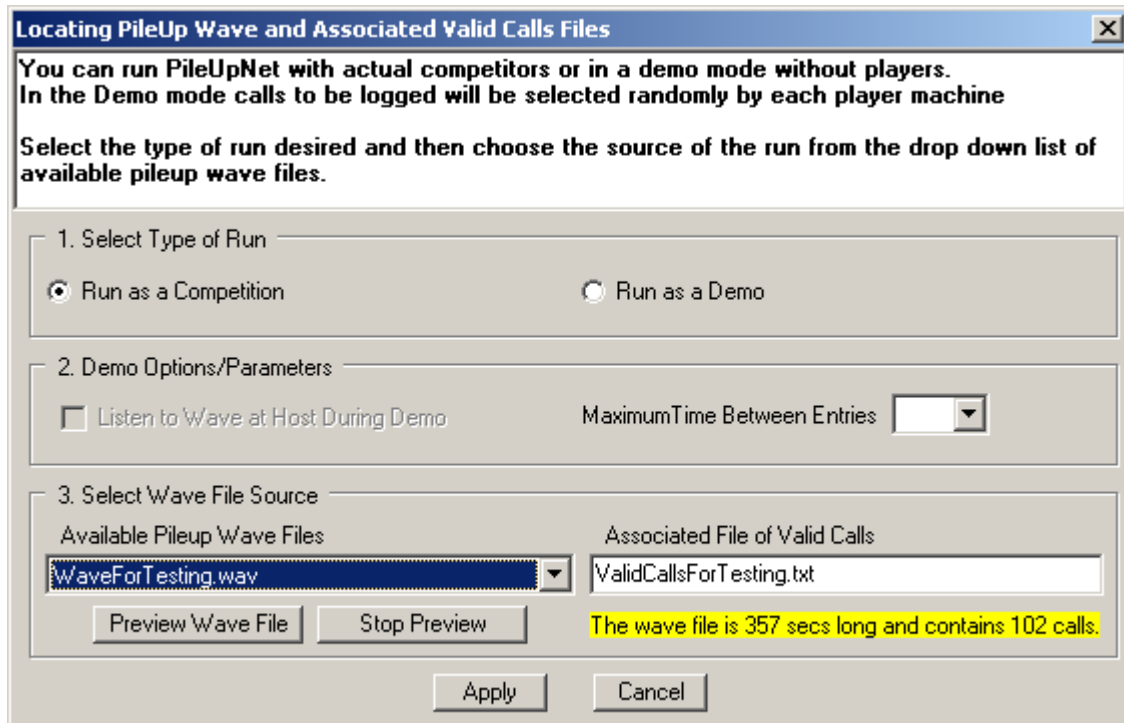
Locating PileUp Wave and Associated Valid Calls Files

You can run PileUpNet with actual competitors or in a demo mode without players.
In the Demo mode calls to be logged will be selected randomly by each player machine

Select the type of run desired and then choose the source of the run from the drop down list of available pileup wave files.

1. Select Type of Run

Run as a Competition

Run as a Demo

2. Demo Options/Parameters

Listen to Wave at Host During Demo

MaximumTime Between Entries

3. Select Wave File Source

Available Pileup Wave Files

WaveForTesting.wav

Associated File of Valid Calls

ValidCallsForTesting.txt

Preview Wave File

Stop Preview

The wave file is 357 secs long and contains 102 calls.

Apply

Cancel